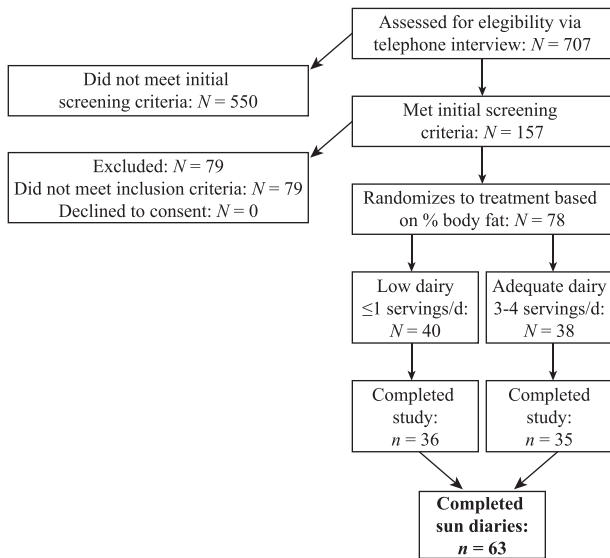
Assessed for elegibility via telephone interview: $N = 707$

Did not meet initial screening criteria: $N = 550$

Met initial screening criteria: $N = 157$

Excluded: $N = 79$
Did not meet inclusion criteria: $N = 79$
Declined to consent: $N = 0$

Randomizes to treatment based on % body fat: $N = 78$

Low dairy $\leq 1$ servings/d: $N = 40$

Adequate dairy 3-4 servings/d: $N = 38$

Completed study: $n = 36$

Completed study: $n = 35$

**Completed sun diaries: $n = 63$**